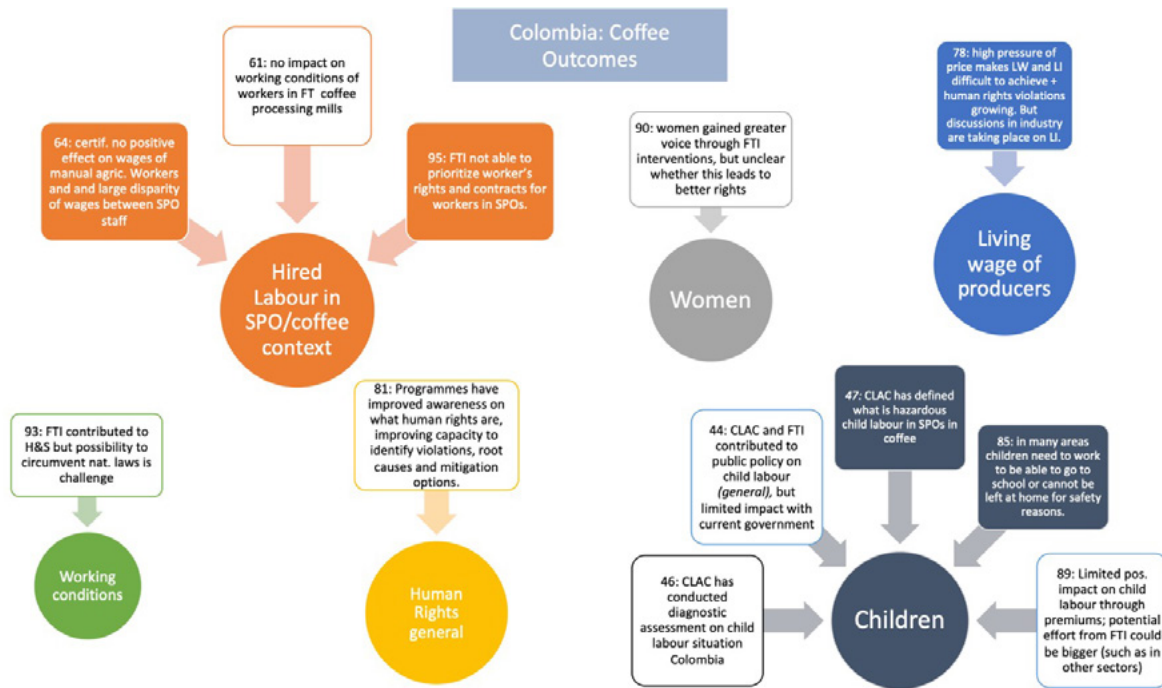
Colombia: Coffee Outcomes

61: no impact on working conditions of workers in FT coffee processing mills

64: certif. no positive effect on wages of manual agric. Workers and and large disparity of wages between SPO staff

95: FTI not able to prioritize worker's rights and contracts for workers in SPOs.

Hired Labour in SPO/coffee context

90: women gained greater voice through FTI interventions, but unclear whether this leads to better rights

Women

78: high pressure of price makes LW and LI difficult to achieve + human rights violations growing. But discussions in industry are taking place on LI.

Living wage of producers

93: FTI contributed to H&S but possibility to circumvent nat. laws is challenge

Working conditions

81: Programmes have improved awareness on what human rights are, improving capacity to identify violations, root causes and mitigation options.

Human Rights general

44: CLAC and FTI contributed to public policy on child labour *(general)*, but limited impact with current government

47: CLAC has defined what is hazardous child labour in SPOs in coffee

85: in many areas children need to work to be able to go to school or cannot be left at home for safety reasons.

46: CLAC has conducted diagnostic assessment on child labour situation Colombia

Children

89: Limited pos. impact on child labour through premiums; potential effort from FTI could be bigger (such as in other sectors)